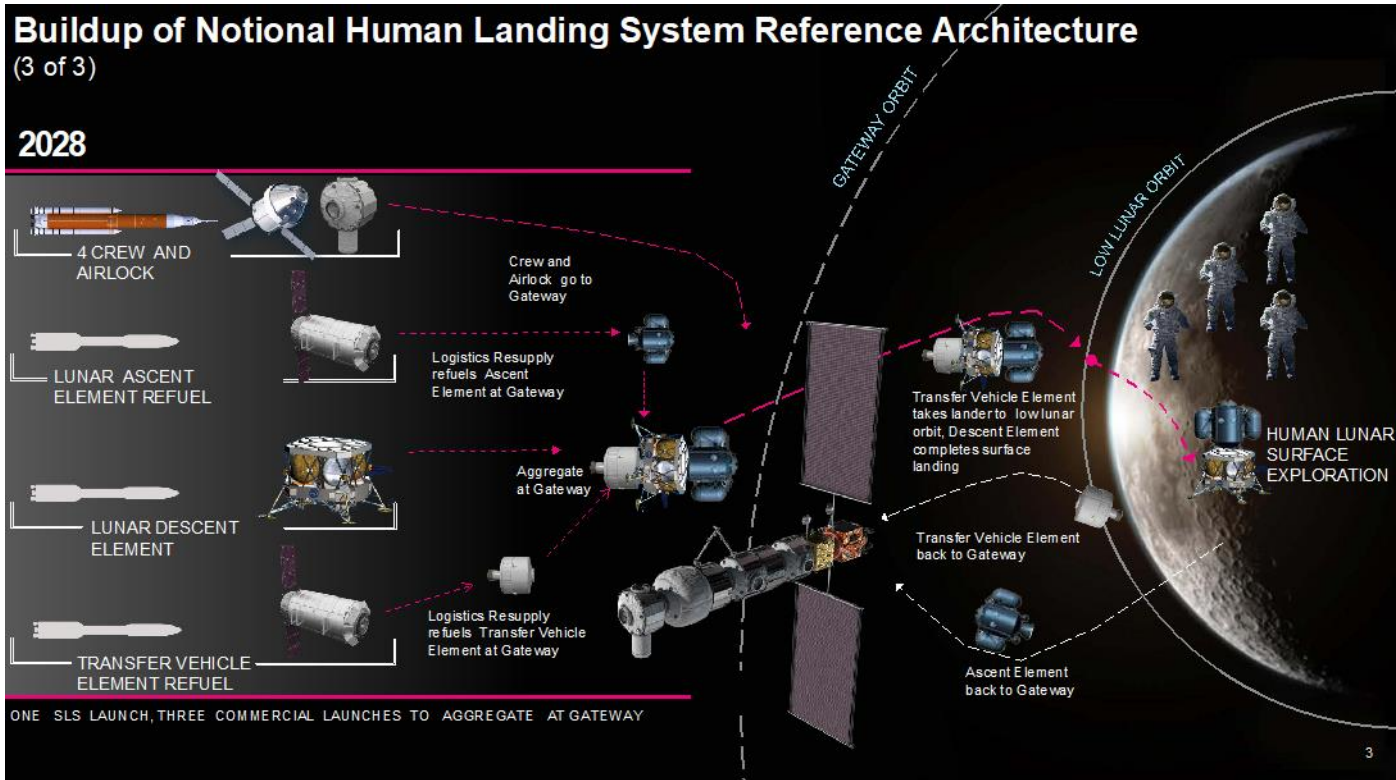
Buildup of Notional Human Landing System Reference Architecture
(3 of 3)

2028

4 CREW AND AIRLOCK

LUNAR ASCENT ELEMENT REFUEL

LUNAR DESCENT ELEMENT

TRANSFER VEHICLE ELEMENT REFUEL

Crew and Airlock go to Gateway

Logistics Resupply refuels Ascent Element at Gateway

Aggregate at Gateway

Logistics Resupply refuels Transfer Vehicle Element at Gateway

GATEWAY ORBIT

LOW LUNAR ORBIT

Transfer Vehicle Element takes lander to low lunar orbit, Descent Element completes surface landing

HUMAN LUNAR SURFACE EXPLORATION

Transfer Vehicle Element back to Gateway

Ascent Element back to Gateway

ONE SLS LAUNCH, THREE COMMERCIAL LAUNCHES TO AGGREGATE AT GATEWAY

3